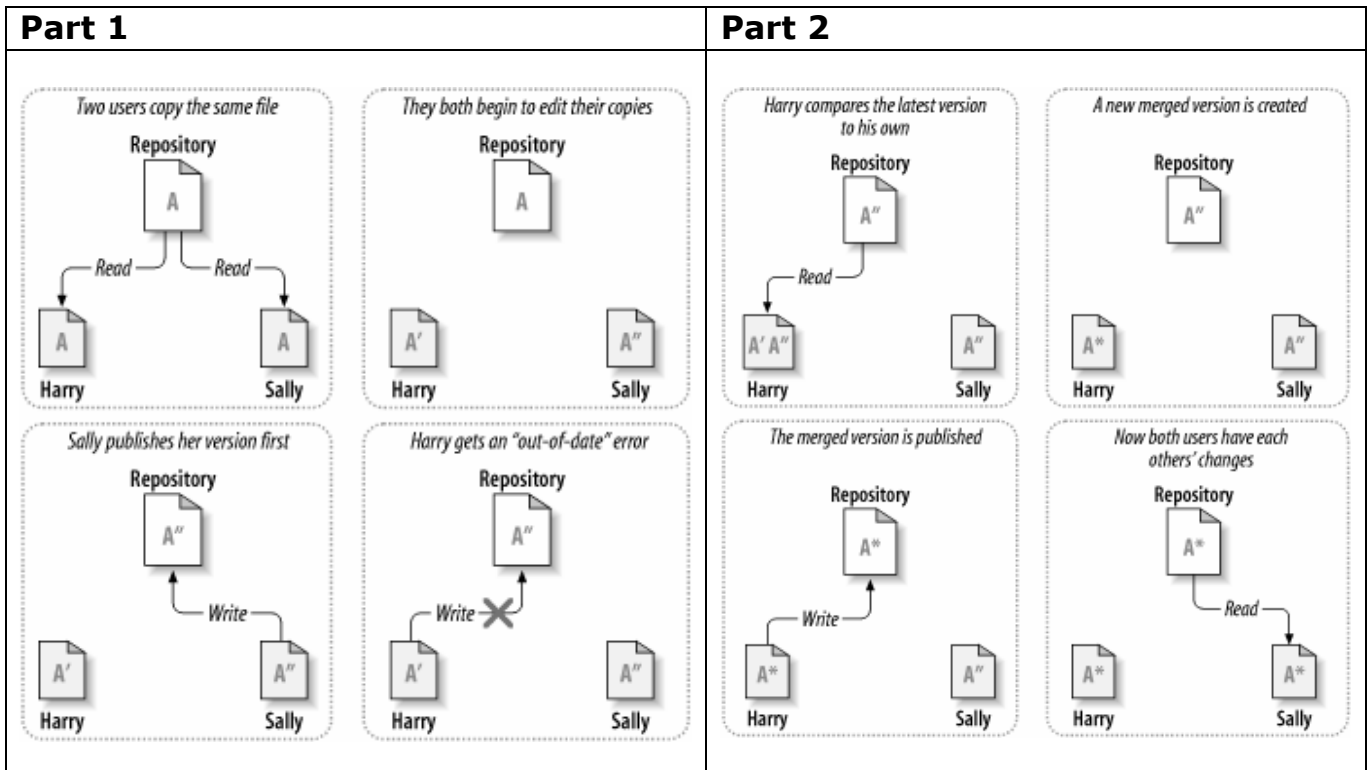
| Part 1 | Part 2 |
|---|---|
| | |

Two users copy the same file

Repository

A

Read

Read

A

A

Harry

Sally

They both begin to edit their copies

Repository

A

A′

A″

Harry

Sally

Sally publishes her version first

Repository

A″

Write

A′

A″

Harry

Sally

Harry gets an "out-of-date" error

Repository

A″

Write

A′

A″

Harry

Sally

Harry compares the latest version to his own

Repository

A″

Read

A′ A″

A″

Harry

Sally

A new merged version is created

Repository

A″

A*

A″

Harry

Sally

The merged version is published

Repository

A*

Write

A*

A″

Harry

Sally

Now both users have each others' changes

Repository

A*

Read

A*

A*

Harry

Sally